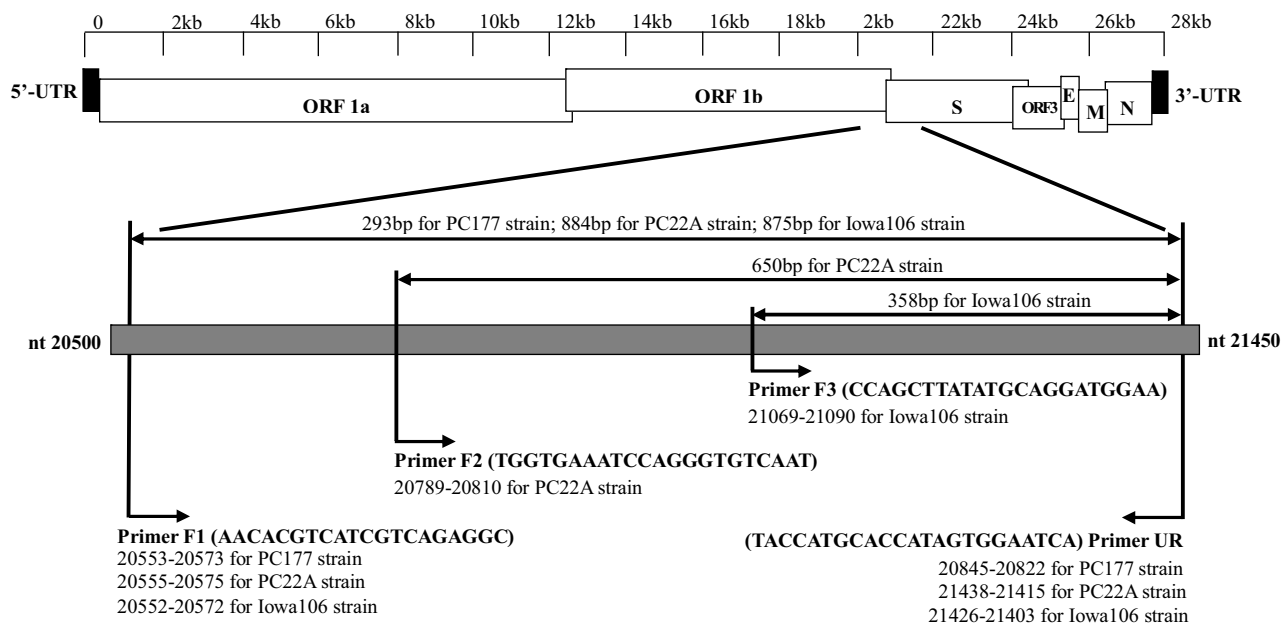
0 2kb 4kb 6kb 8kb 10kb 12kb 14kb 16kb 18kb 2kb 22kb 24kb 26kb 28kb

5'-UTR ORF 1a ORF 1b S ORF3 E M N 3'-UTR

293bp for PC177 strain; 884bp for PC22A strain; 875bp for Iowa106 strain

650bp for PC22A strain

358bp for Iowa106 strain

nt 20500

nt 21450

Primer F3 (CCAGCTTATATGCAGGATGGAA)
21069-21090 for Iowa106 strain

Primer F2 (TGGTGAAATCCAGGGTGTCAAT)
20789-20810 for PC22A strain

Primer F1 (AACACGTCATCGTCAGAGGC)
20553-20573 for PC177 strain
20555-20575 for PC22A strain
20552-20572 for Iowa106 strain

(TACCATGCACCATAGTGGAATCA) Primer UR
20845-20822 for PC177 strain
21438-21415 for PC22A strain
21426-21403 for Iowa106 strain